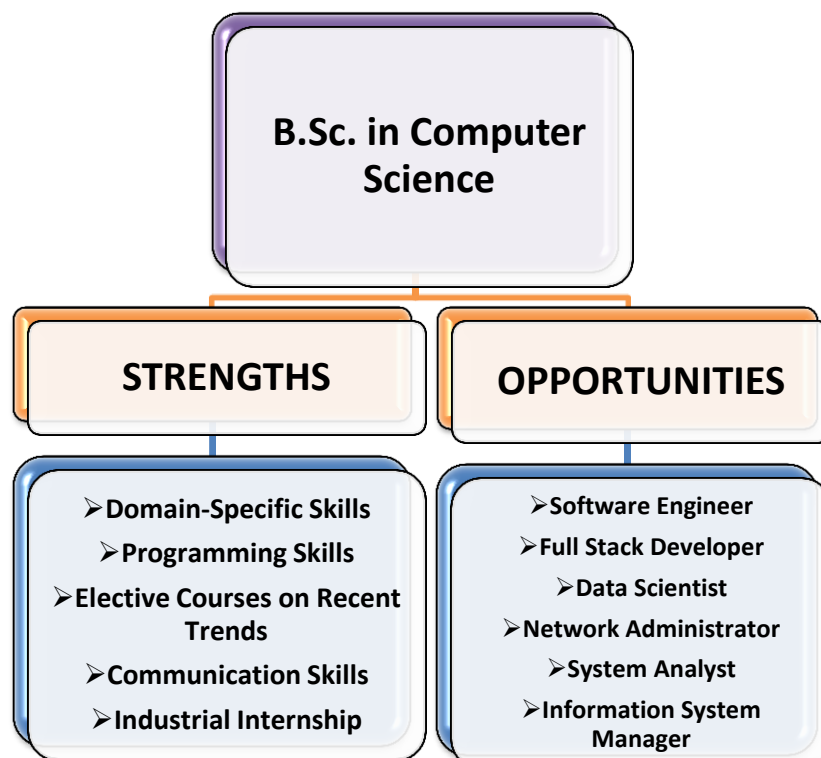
B.Sc. in Computer Science

STRENGTHS

➢Domain-Specific Skills
➢Programming Skills
➢Elective Courses on Recent Trends
➢Communication Skills
➢Industrial Internship

OPPORTUNITIES

➢Software Engineer
➢Full Stack Developer
➢Data Scientist
➢Network Administrator
➢System Analyst
➢Information System Manager